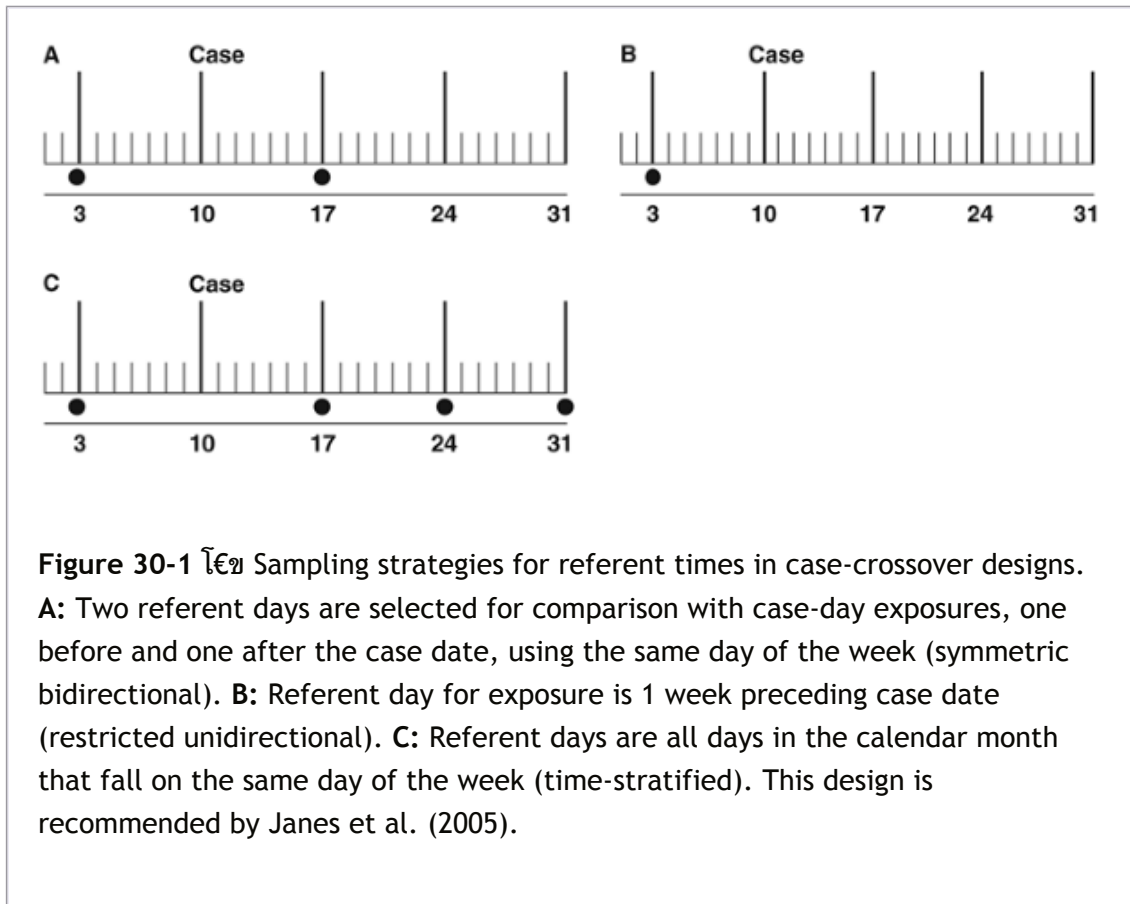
A

Case

3 10 17 24 31

B

Case

3 10 17 24 31

C

Case

3 10 17 24 31

**Figure 30-1** โ€ข Sampling strategies for referent times in case-crossover designs. **A:** Two referent days are selected for comparison with case-day exposures, one before and one after the case date, using the same day of the week (symmetric bidirectional). **B:** Referent day for exposure is 1 week preceding case date (restricted unidirectional). **C:** Referent days are all days in the calendar month that fall on the same day of the week (time-stratified). This design is recommended by Janes et al. (2005).